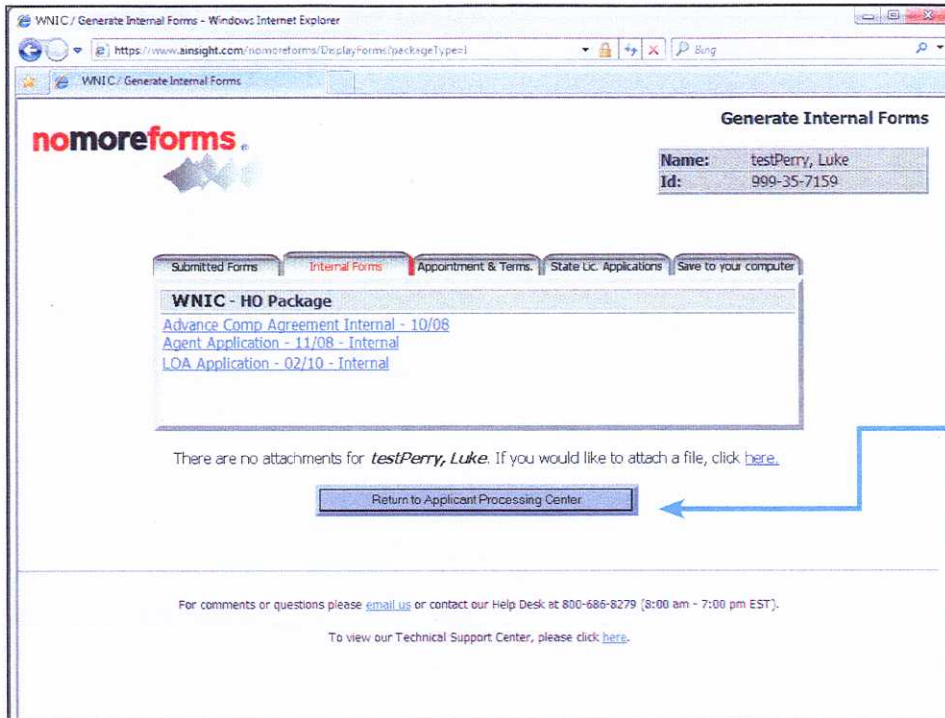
WNIC / Generate Internal Forms - Windows Internet Explorer

https://www.ainsight.com/nomoreforms/DisplayForms?packageType=I

Bing

WNIC / Generate Internal Forms

nomoreforms

Generate Internal Forms

| Name: | testPerry, Luke |
|---|---|
| Id: | 999-35-7159 |

Submitted Forms | Internal Forms | Appointment & Terms. | State Lic. Applications | Save to your computer

WNIC - HO Package

Advance Comp Agreement Internal - 10/08
Agent Application - 11/08 - Internal
LOA Application - 02/10 - Internal

There are no attachments for *testPerry, Luke*. If you would like to attach a file, click here.

Return to Applicant Processing Center

For comments or questions please email us or contact our Help Desk at 800-686-8279 (8:00 am - 7:00 pm EST).

To view our Technical Support Center, please click here.